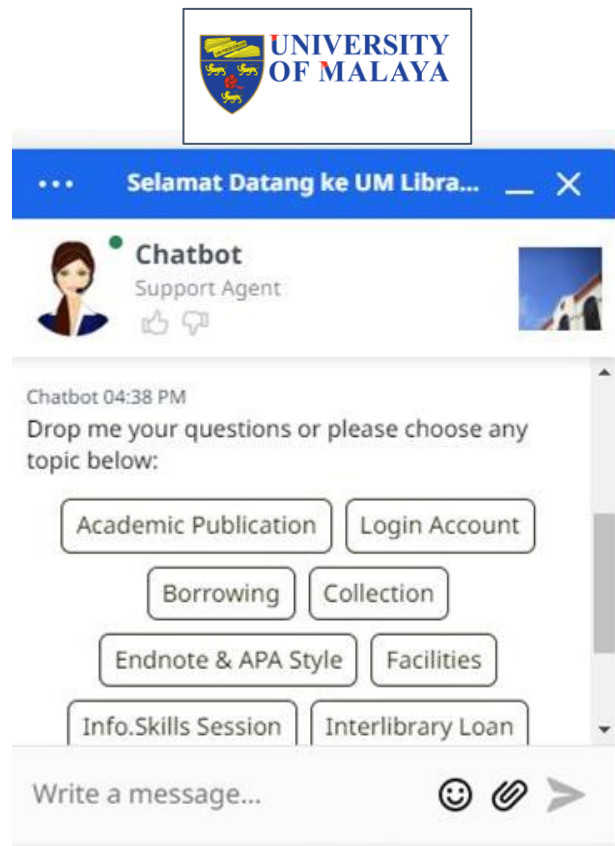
UNIVERSITY OF MALAYA

••• Selamat Datang ke UM Libra...

Chatbot
Support Agent

Chatbot 04:38 PM
Drop me your questions or please choose any topic below:

Academic Publication
Login Account
Borrowing
Collection
Endnote & APA Style
Facilities
Info.Skills Session
Interlibrary Loan

Write a message...